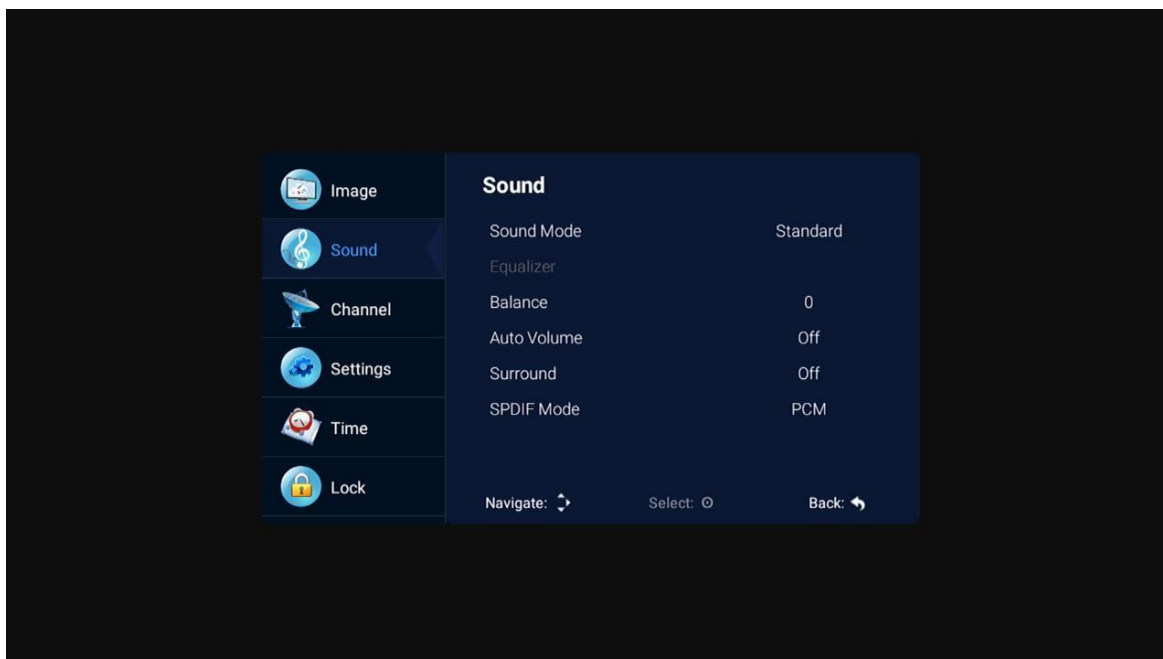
Image
Sound
Channel
Settings
Time
Lock

Sound

| | |
|---|---|
| Sound Mode | Standard |
| Equalizer | |
| Balance | 0 |
| Auto Volume | Off |
| Surround | Off |
| SPDIF Mode | PCM |

Navigate: Select: Back: